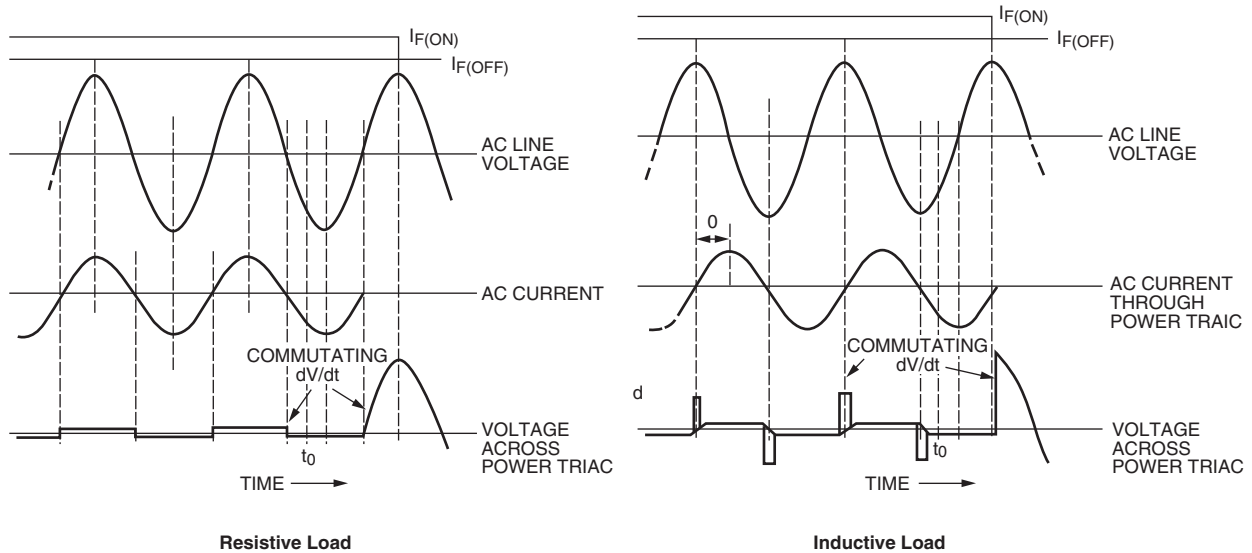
$I_{F(ON)}$
$I_{F(OFF)}$
AC LINE VOLTAGE
AC CURRENT
COMMUTATING dV/dt
VOLTAGE ACROSS POWER TRIAC
$t_0$
TIME
Resistive Load

$I_{F(ON)}$
$I_{F(OFF)}$
AC LINE VOLTAGE
0
AC CURRENT THROUGH POWER TRIAC
COMMUTATING dV/dt
d
VOLTAGE ACROSS POWER TRIAC
$t_0$
TIME
Inductive Load